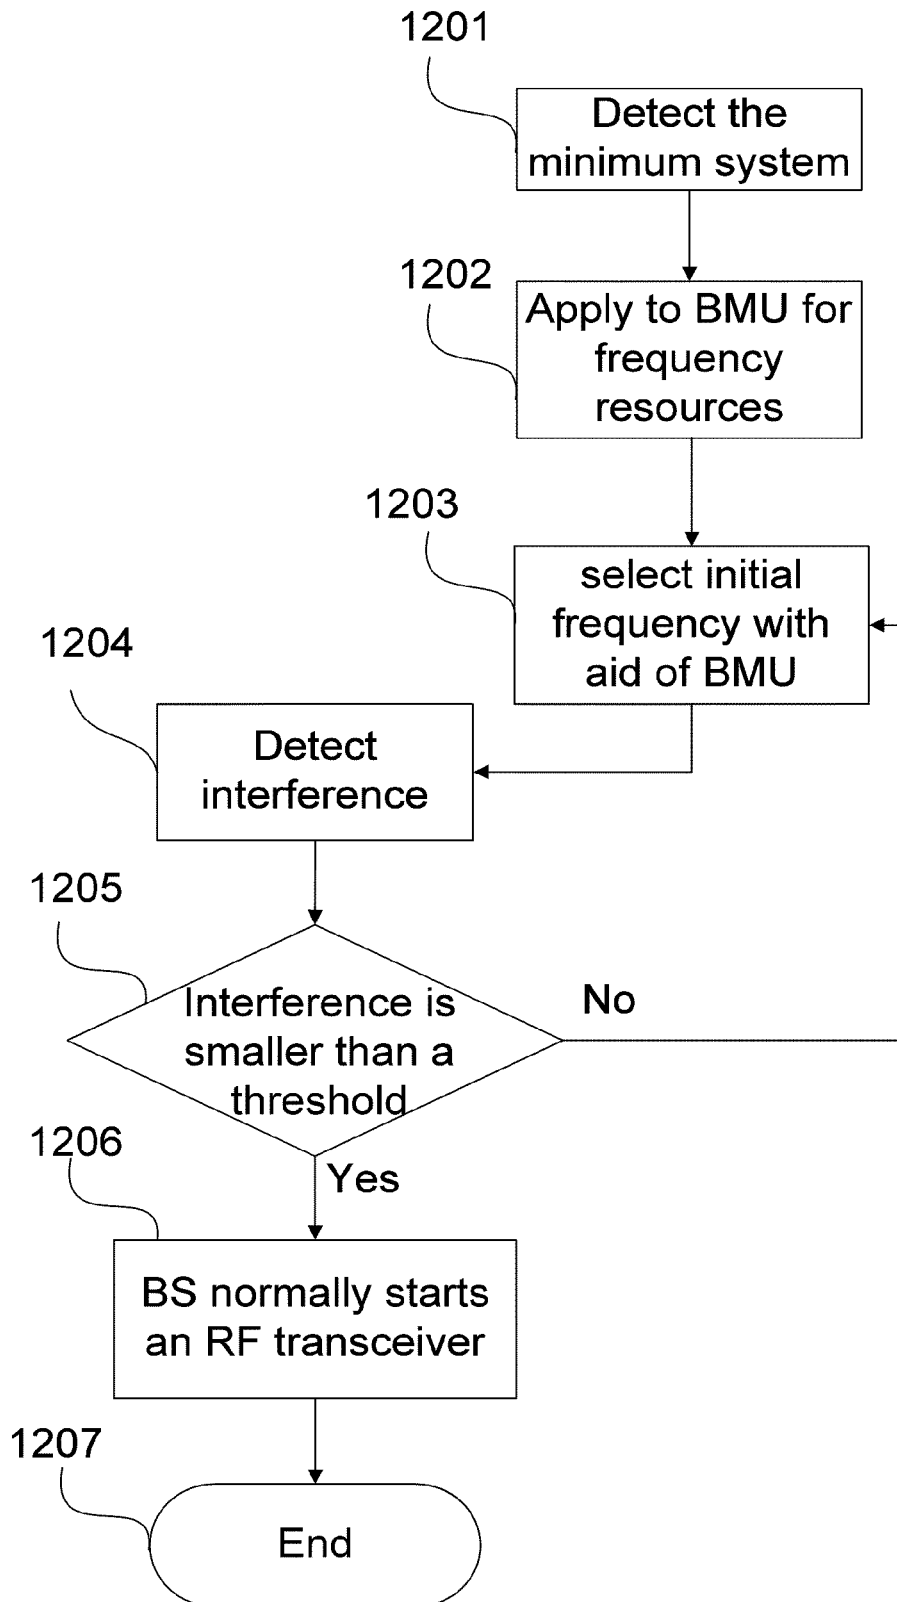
1201

Detect the minimum system

1202

Apply to BMU for frequency resources

1203

select initial frequency with aid of BMU

1204

Detect interference

1205

Interference is smaller than a threshold

No

1206

Yes

BS normally starts an RF transceiver

1207

End